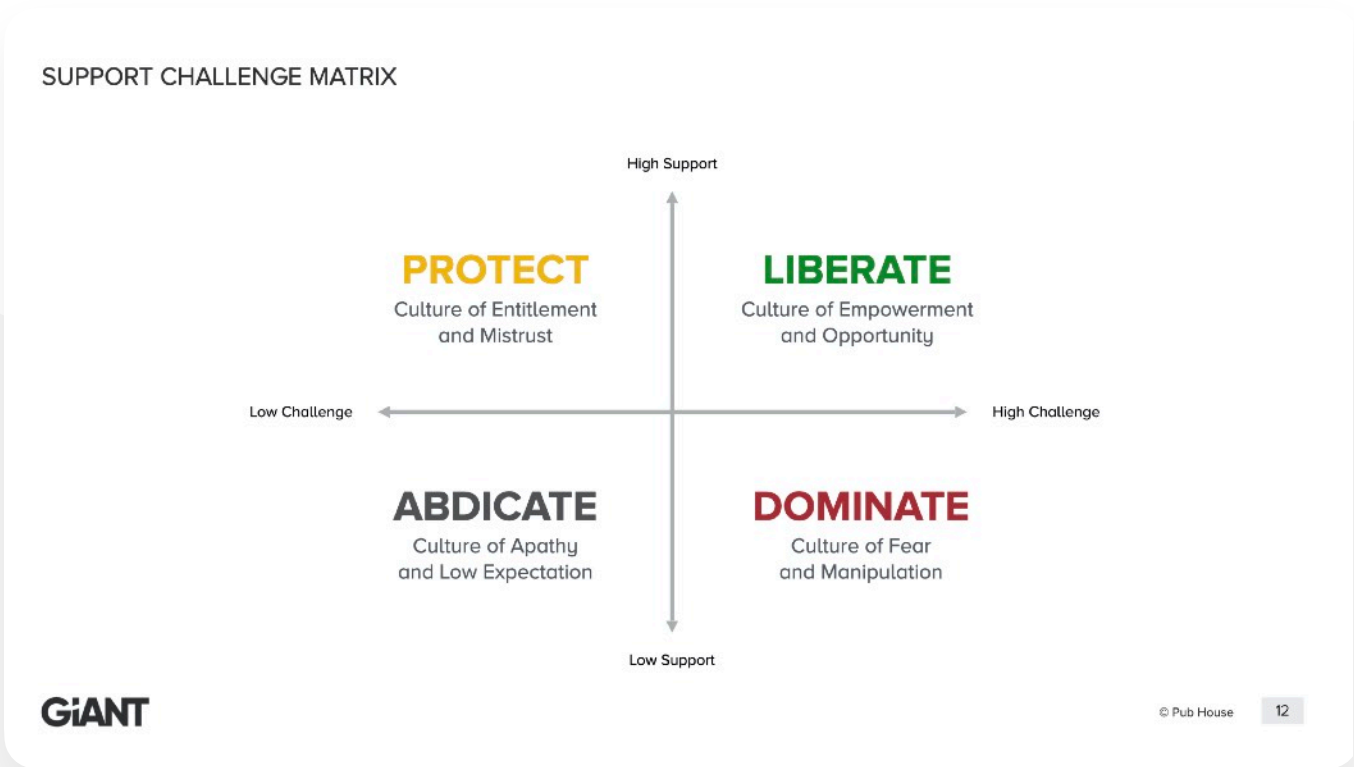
SUPPORT CHALLENGE MATRIX

High Support

PROTECT
Culture of Entitlement and Mistrust

LIBERATE
Culture of Empowerment and Opportunity

Low Challenge

High Challenge

ABDICATE
Culture of Apathy and Low Expectation

DOMINATE
Culture of Fear and Manipulation

Low Support

GiANT

© Pub House

12